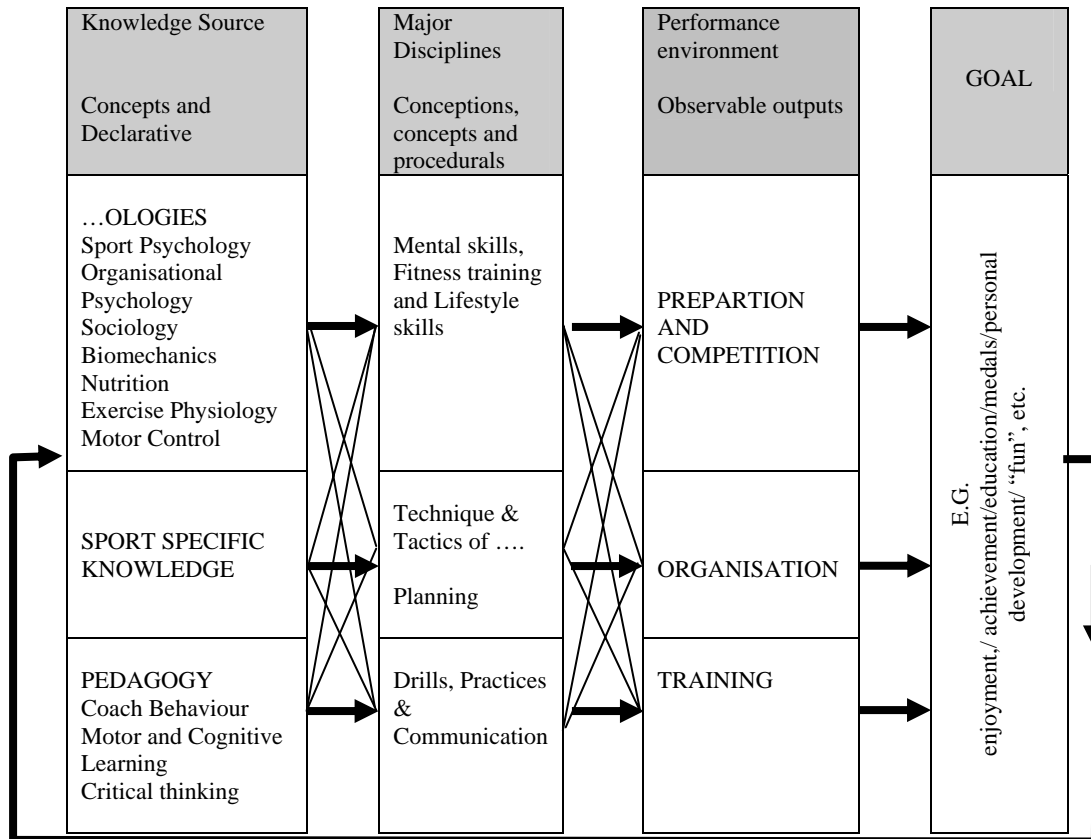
Knowledge Source

Concepts and Declarative

Major Disciplines

Conceptions, concepts and procedurals

Performance environment

Observable outputs

GOAL

…OLOGIES
Sport Psychology
Organisational Psychology
Sociology
Biomechanics
Nutrition
Exercise Physiology
Motor Control

Mental skills, Fitness training and Lifestyle skills

PREPARTION AND COMPETITION

E.G.
enjoyment,/ achievement/education/medals/personal development/ "fun", etc.

SPORT SPECIFIC KNOWLEDGE

Technique & Tactics of ….

Planning

ORGANISATION

PEDAGOGY
Coach Behaviour
Motor and Cognitive Learning
Critical thinking

Drills, Practices & Communication

TRAINING